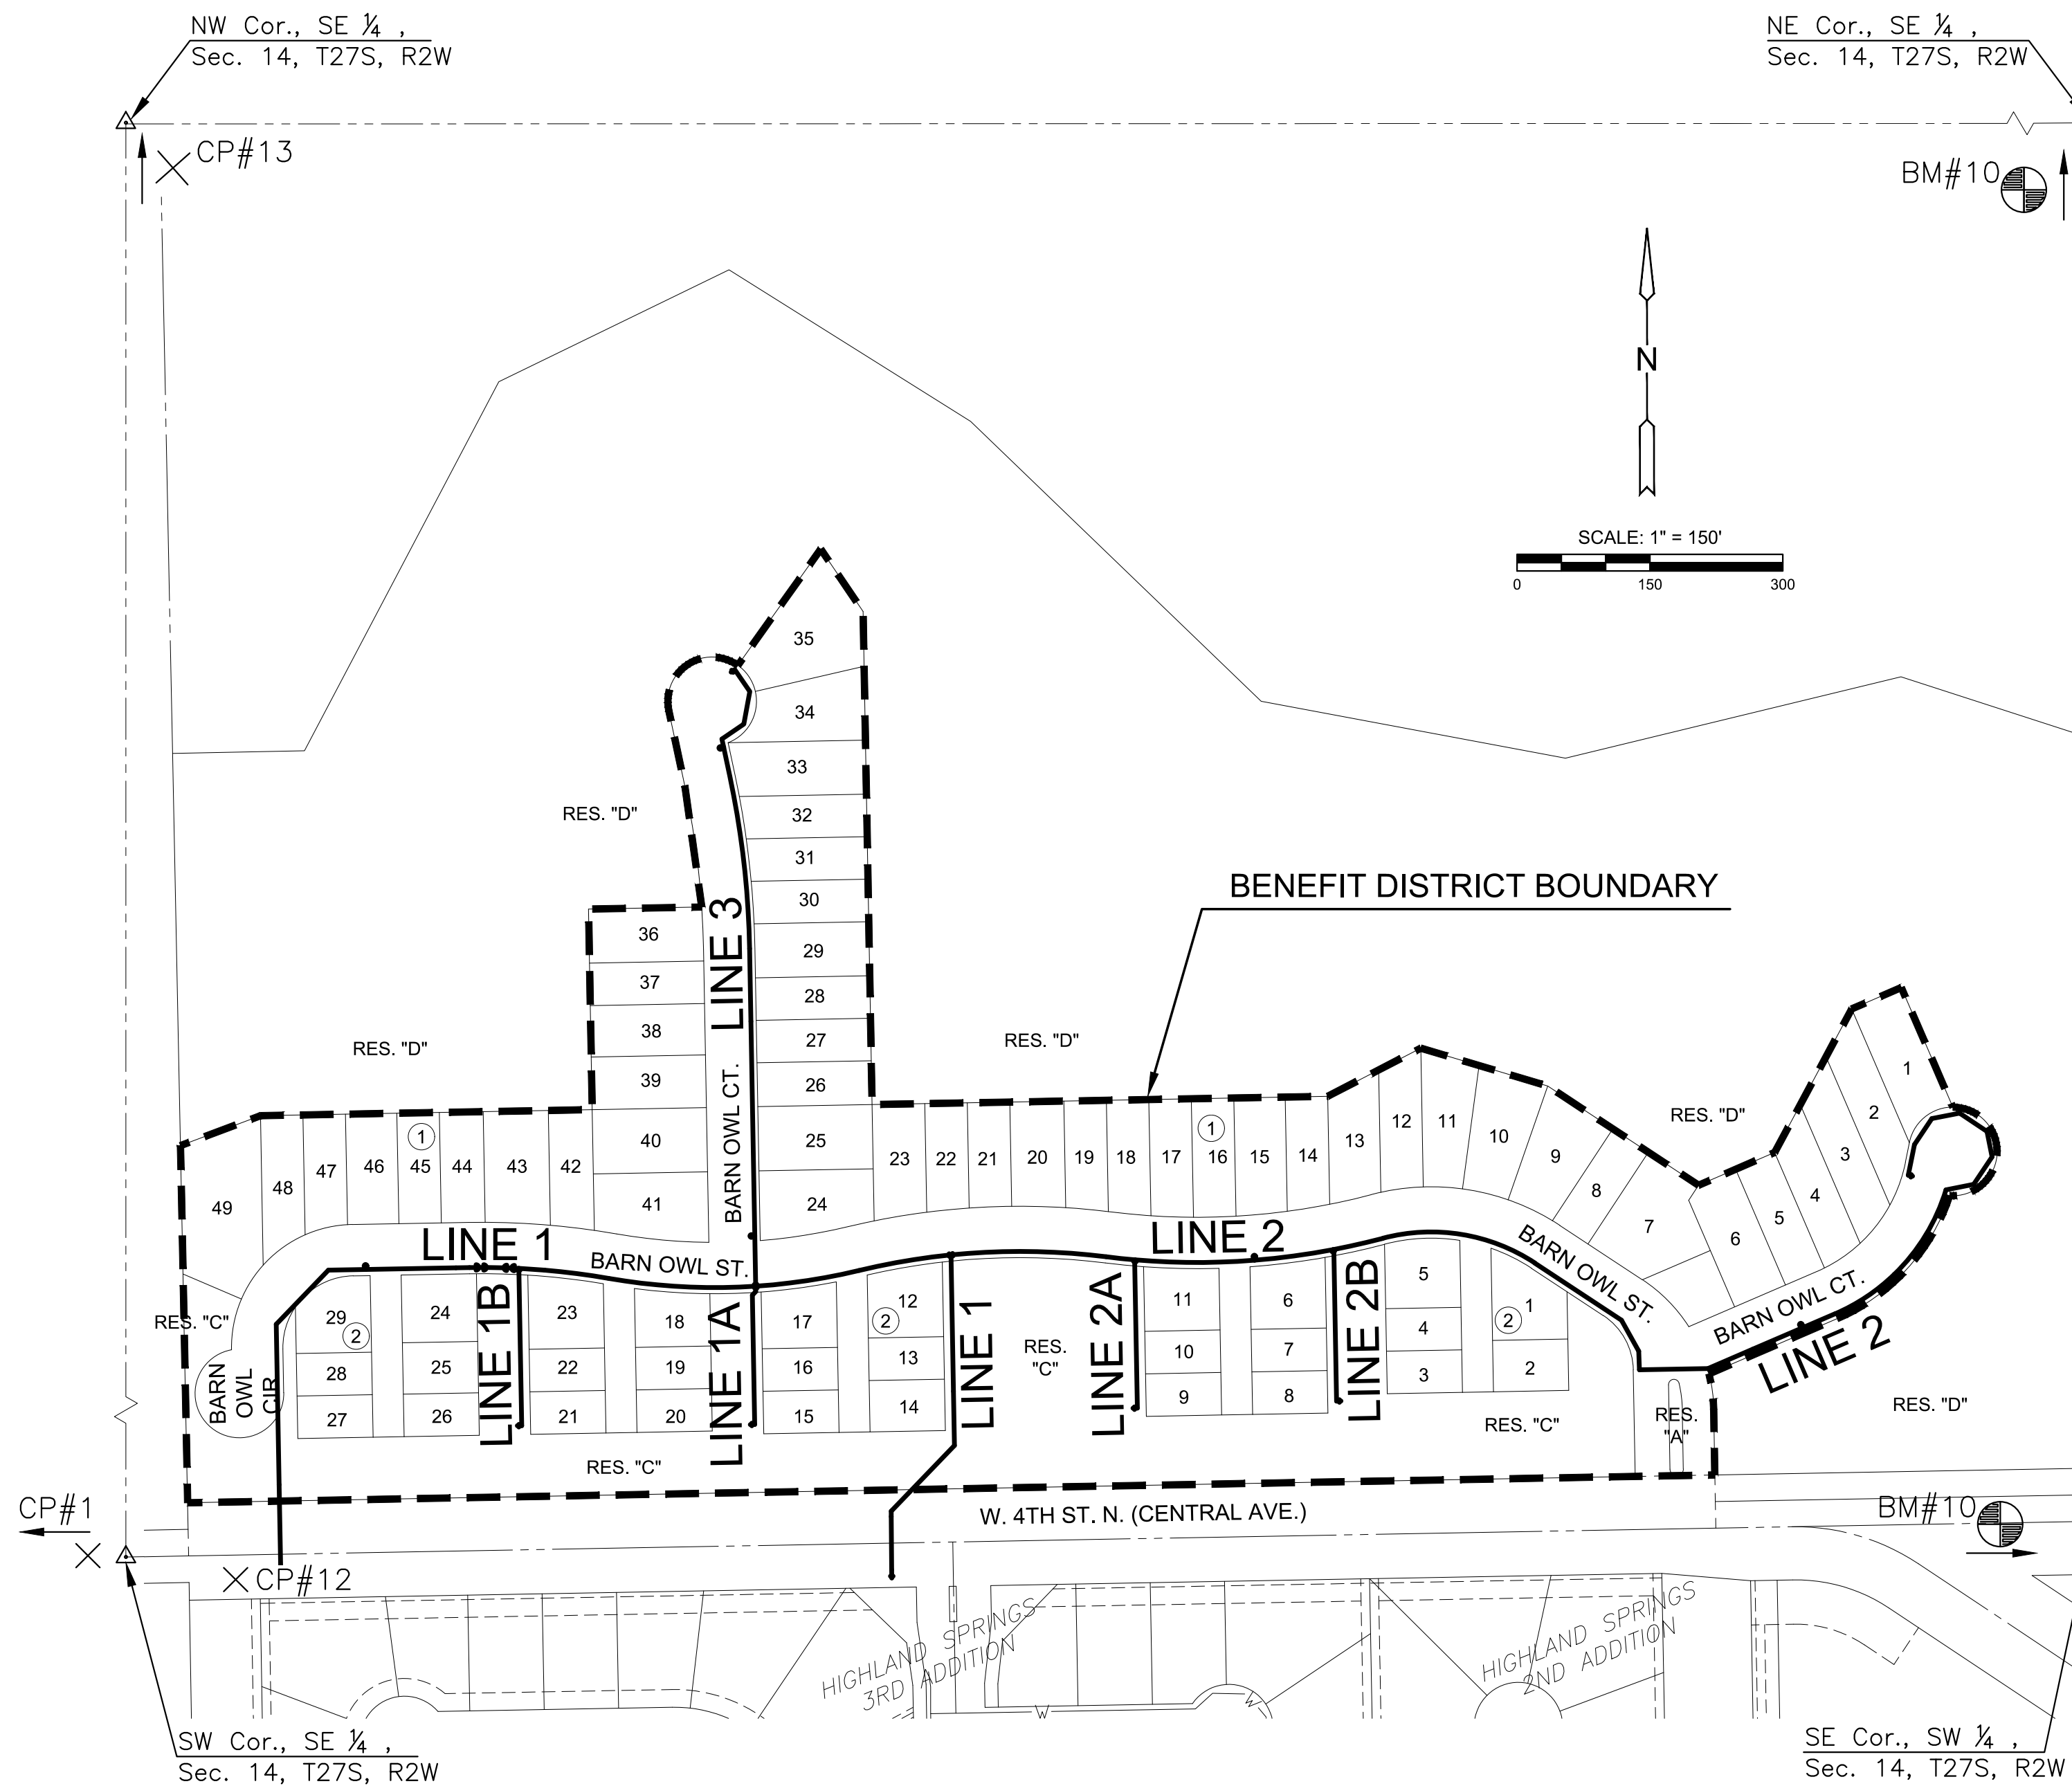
NW Cor., SE $\frac{1}{4}$, Sec. 14, T27S, R2W

NE Cor., SE $\frac{1}{4}$, Sec. 14, T27S, R2W

CP#13

BM#10

N

SCALE: 1" = 150'

0 150 300

35
34
33
32
31
30
29
28
27
26
25
24

36
37
38
39
40
41

RES. "D"

RES. "D"

RES. "D"

RES. "D"

RES. "D"

LINE 3

BARN OWL CT.

BENEFIT DISTRICT BOUNDARY

49 48 47 46 45 44 43 42

1

23 22 21 20 19 18 17 16 15 14 13 12 11 10 9 8 7 6 5 4 3 2 1

1

LINE 1

LINE 2

BARN OWL ST.

BARN OWL ST.

BARN OWL CT.

LINE 2

RES. "C"

BARN OWL CIR

29 28 27 24 25 26

2

LINE 1B

23 22 21

18 19 20

LINE 1A

17 16 15

12 13 14

2

LINE 1

RES. "C"

LINE 2A

11 10 9

6 7 8

LINE 2B

5 4 3

1 2

2

RES. "C"

RES. "A"

RES. "C"

RES. "C"

CP#1

W. 4TH ST. N. (CENTRAL AVE.)

BM#10

CP#12

HIGHLAND SPRINGS 3RD ADDITION

HIGHLAND SPRINGS 2ND ADDITION

SW Cor., SE $\frac{1}{4}$, Sec. 14, T27S, R2W

SE Cor., SW $\frac{1}{4}$, Sec. 14, T27S, R2W